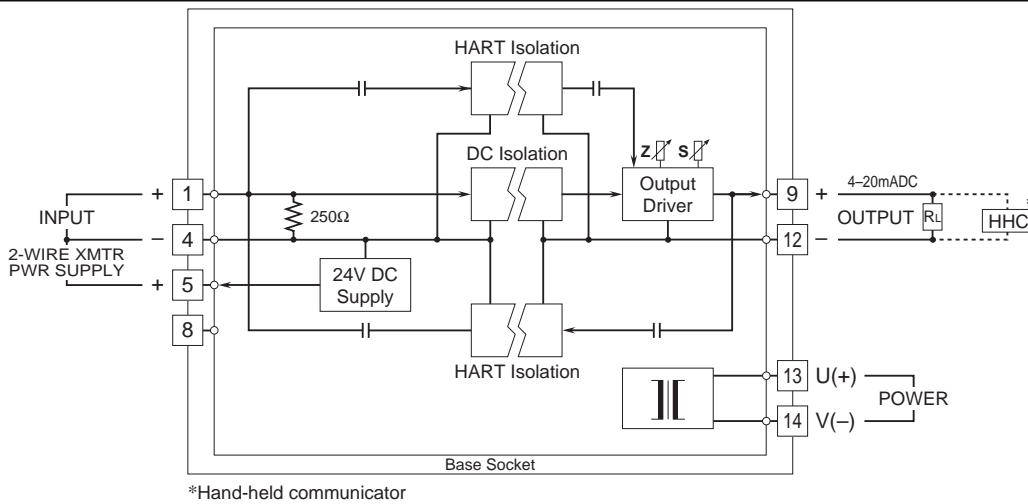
HART Isolation

DC Isolation

Z S

Output Driver

+ 1

– 4

+ 5

8

INPUT

2-WIRE XMTR PWR SUPPLY

250Ω

24V DC Supply

HART Isolation

9 +

12 –

4–20mADC

OUTPUT

RL

HHC

13 U(+)

14 V(–)

POWER

Base Socket

*Hand-held communicator